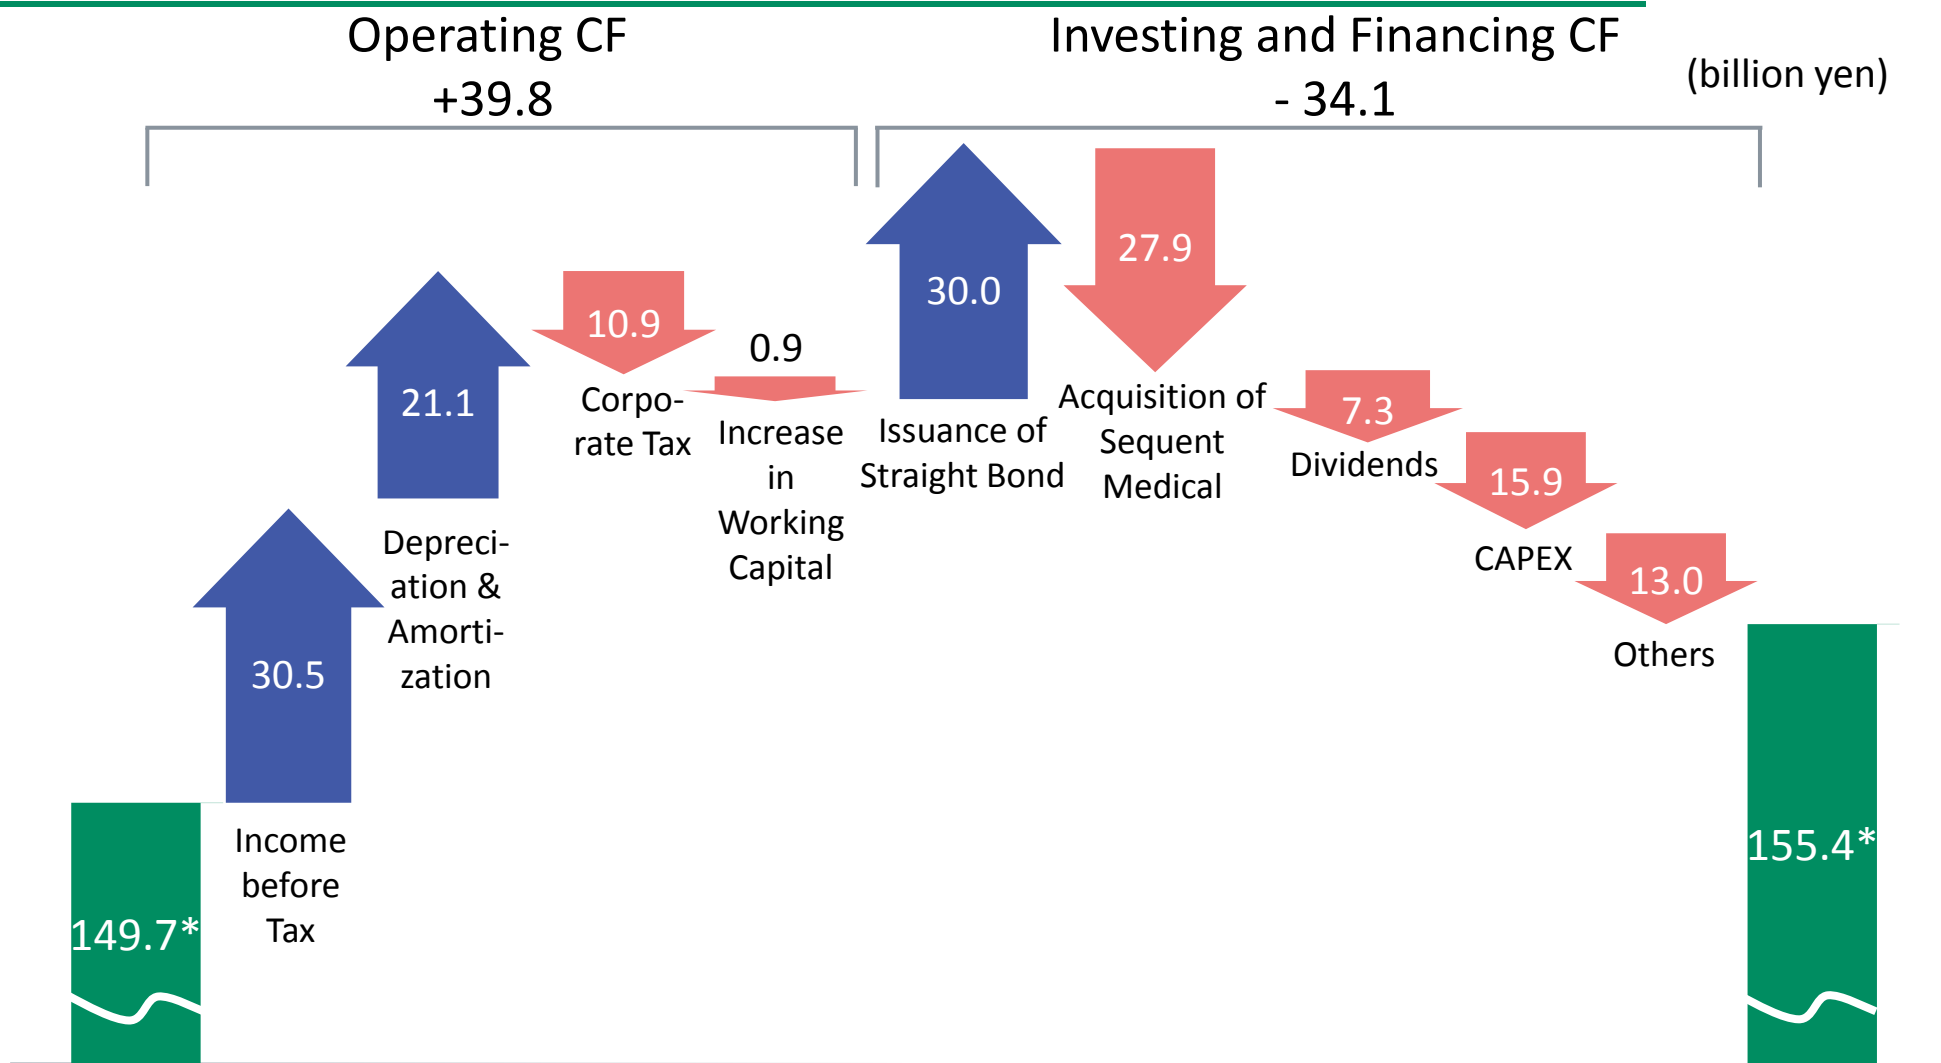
Operating CF
+39.8

Investing and Financing CF
- 34.1

(billion yen)

149.7*

30.5

Income before Tax

21.1

Depreciation & Amortization

10.9

Corporate Tax

0.9

Increase in Working Capital

30.0

Issuance of Straight Bond

27.9

Acquisition of Sequent Medical

7.3

Dividends

15.9

CAPEX

13.0

Others

155.4*